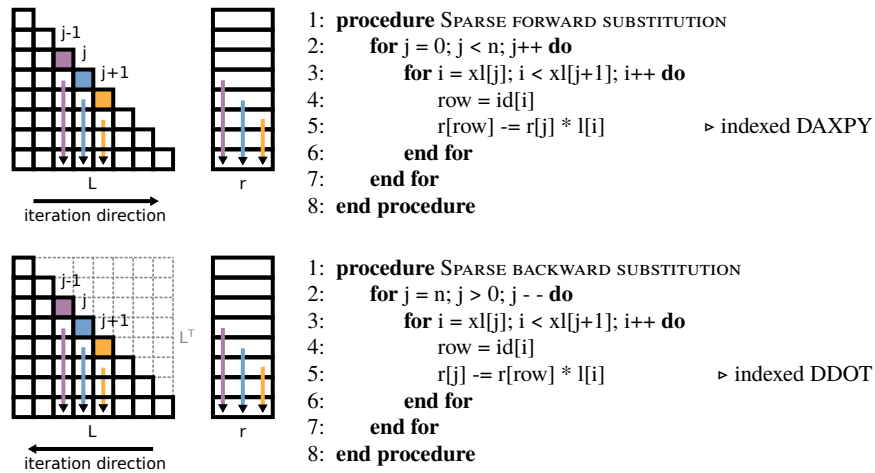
j-1
j
j+1
L
iteration direction
r

1: **procedure** Sparse forward substitution
2: **for** j = 0; j < n; j++ **do**
3: **for** i = xl[j]; i < xl[j+1]; i++ **do**
4: row = id[i]
5: r[row] -= r[j] * l[i] ▹ indexed DAXPY
6: **end for**
7: **end for**
8: **end procedure**

j-1
j
j+1
$L^T$
L
iteration direction
r

1: **procedure** Sparse backward substitution
2: **for** j = n; j > 0; j - - **do**
3: **for** i = xl[j]; i < xl[j+1]; i++ **do**
4: row = id[i]
5: r[j] -= r[row] * l[i] ▹ indexed DDOT
6: **end for**
7: **end for**
8: **end procedure**